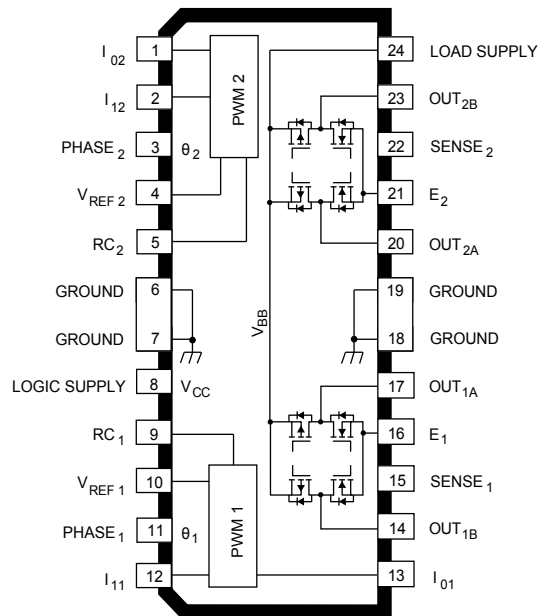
$I_{02}$ 1
$I_{12}$ 2
PHASE $_2$ 3
$V_{REF\,2}$ 4
$RC_2$ 5
GROUND 6
GROUND 7
LOGIC SUPPLY 8
$RC_1$ 9
$V_{REF\,1}$ 10
PHASE$_1$ 11
$I_{11}$ 12

PWM 2
$\theta_2$
$V_{BB}$
$V_{CC}$
$\theta_1$
PWM 1

24 LOAD SUPPLY
23 $OUT_{2B}$
22 SENSE $_2$
21 $E_2$
20 $OUT_{2A}$
19 GROUND
18 GROUND
17 $OUT_{1A}$
16 $E_1$
15 SENSE $_1$
14 $OUT_{1B}$
13 $I_{01}$